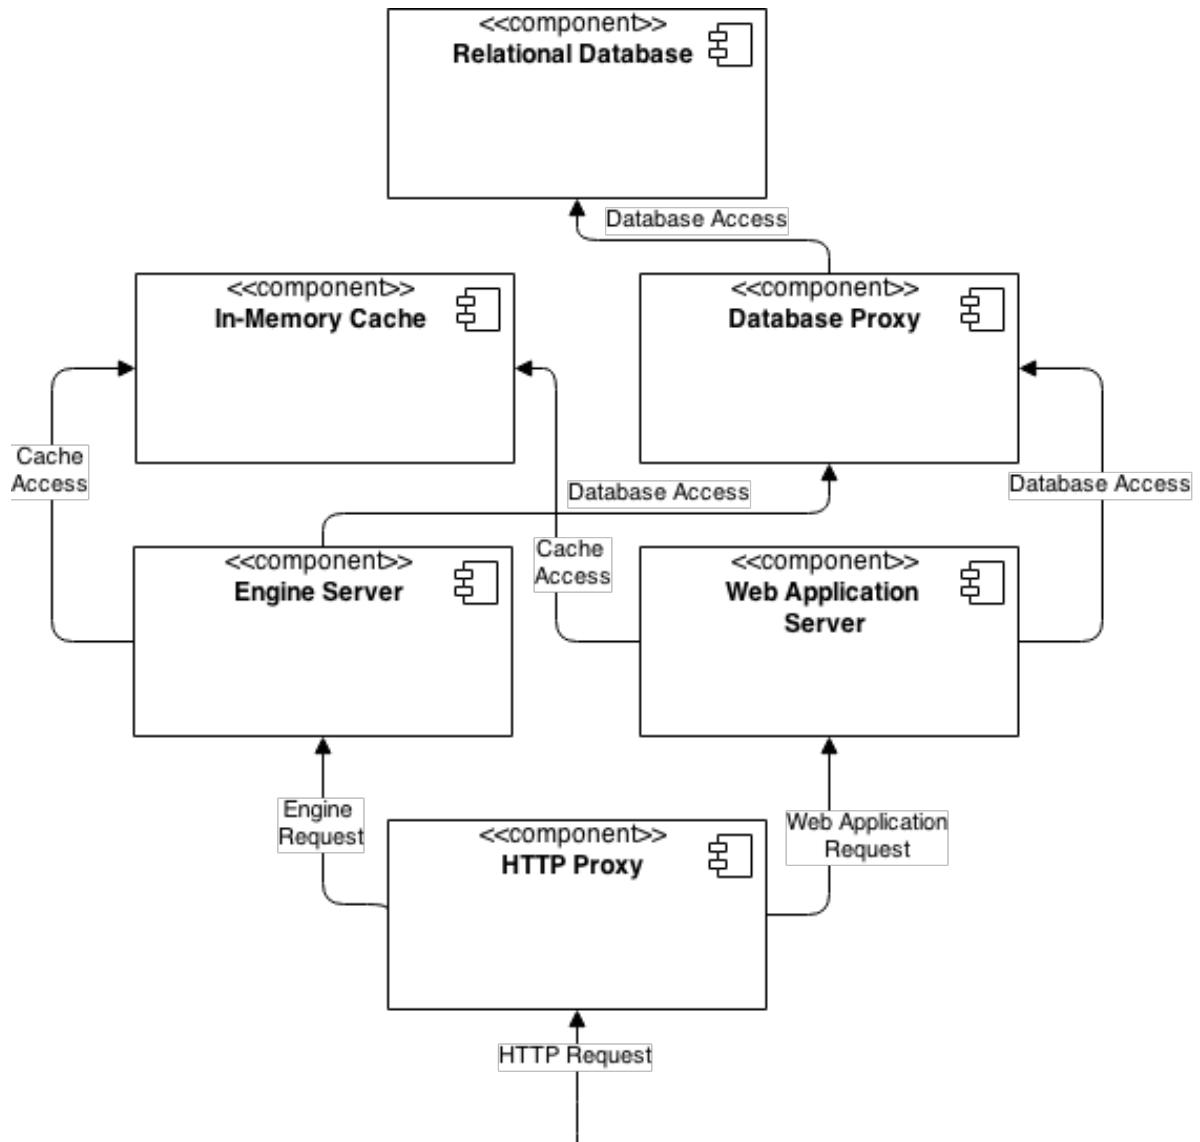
<<component>>
**Relational Database**

Database Access

<<component>>
**In-Memory Cache**

<<component>>
**Database Proxy**

Cache Access

Database Access

Database Access

Cache Access

<<component>>
**Engine Server**

<<component>>
**Web Application Server**

Engine Request

<<component>>
**HTTP Proxy**

Web Application Request

HTTP Request